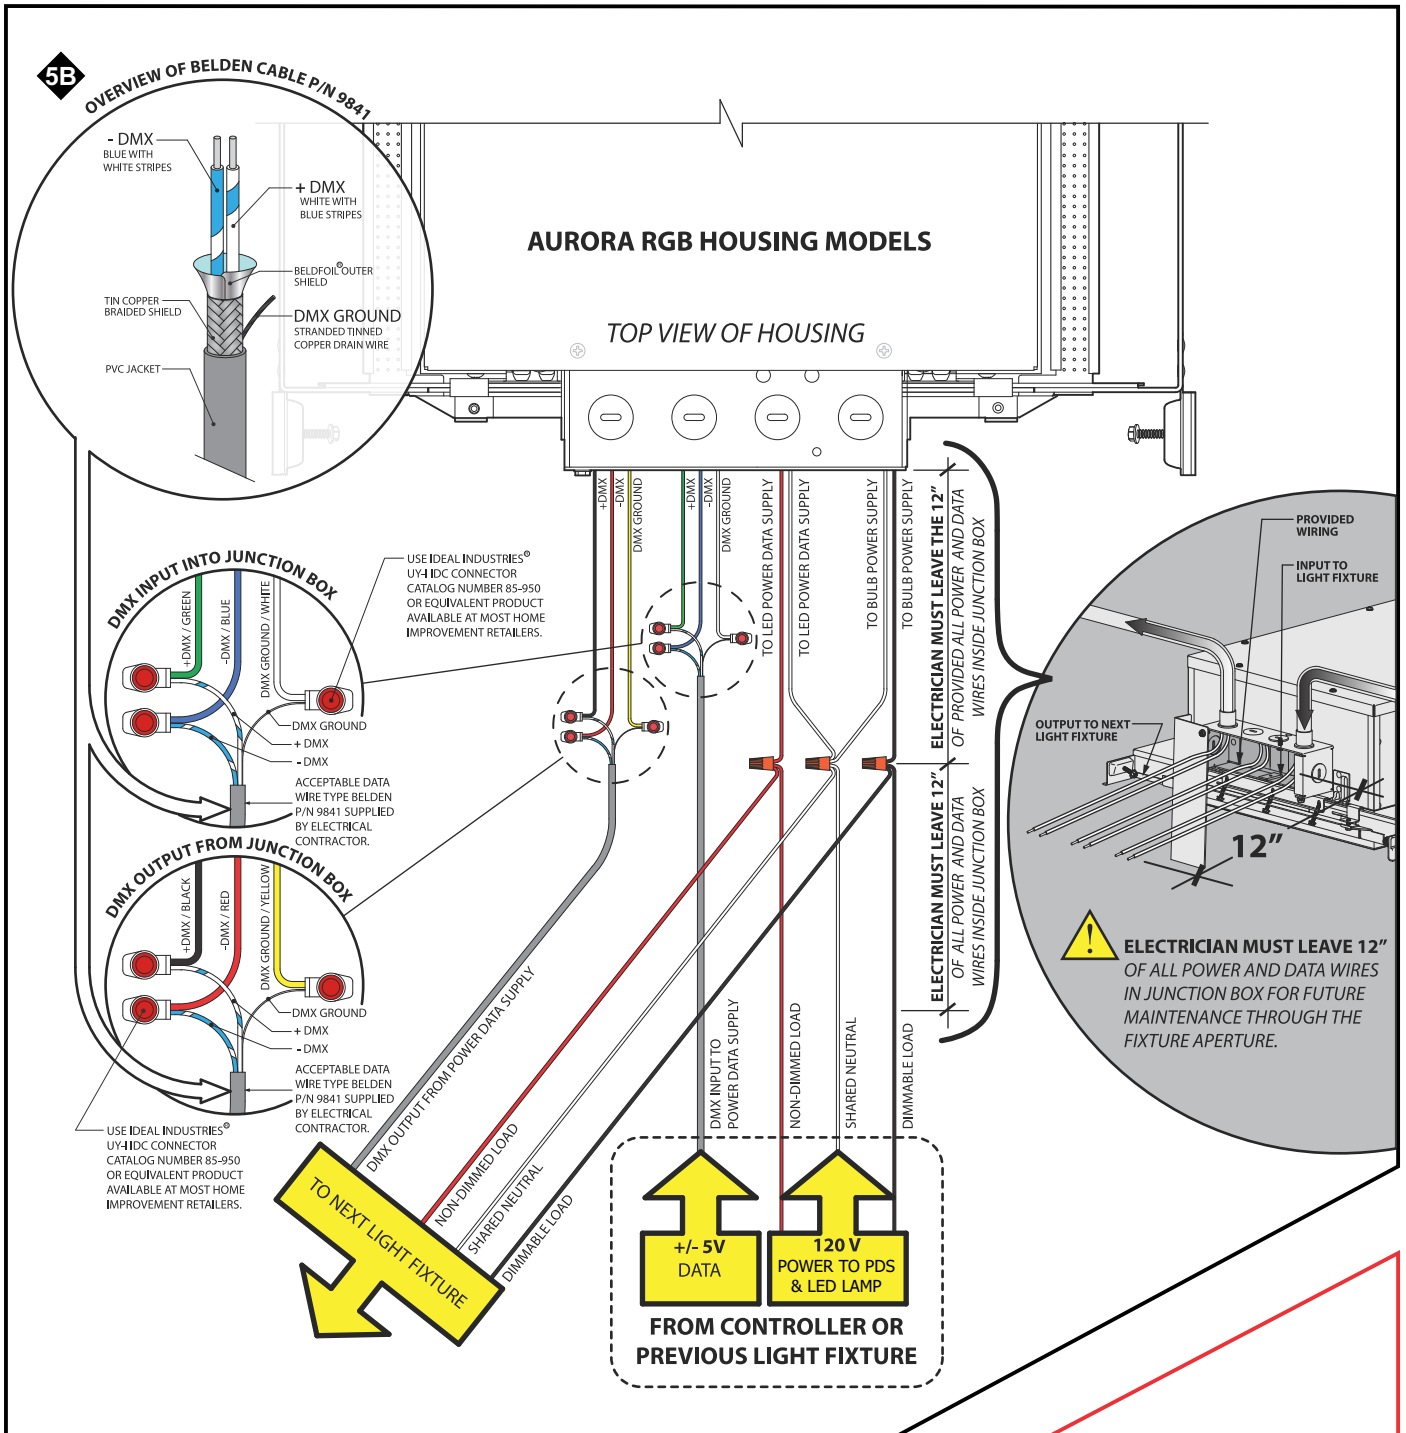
5B

OVERVIEW OF BELDEN CABLE P/N 9841

- DMX
BLUE WITH WHITE STRIPES

+ DMX
WHITE WITH BLUE STRIPES

BELDFOIL® OUTER SHIELD

TIN COPPER BRAIDED SHIELD

DMX GROUND
STRANDED TINNED COPPER DRAIN WIRE

PVC JACKET

AURORA RGB HOUSING MODELS

TOP VIEW OF HOUSING

+DMX
-DMX
DMX GROUND
+DMX
-DMX
DMX GROUND
TO LED POWER DATA SUPPLY
TO LED POWER DATA SUPPLY
TO BULB POWER SUPPLY
TO BULB POWER SUPPLY

ELECTRICIAN MUST LEAVE THE 12" OF PROVIDED ALL POWER AND DATA WIRES INSIDE JUNCTION BOX

ELECTRICIAN MUST LEAVE 12" OF ALL POWER AND DATA WIRES INSIDE JUNCTION BOX

DMX INPUT INTO JUNCTION BOX

+DMX / GREEN
-DMX / BLUE
DMX GROUND / WHITE
DMX GROUND
+ DMX
- DMX

ACCEPTABLE DATA WIRE TYPE BELDEN P/N 9841 SUPPLIED BY ELECTRICAL CONTRACTOR.

USE IDEAL INDUSTRIES® UY-I IDC CONNECTOR CATALOG NUMBER 85-950 OR EQUIVALENT PRODUCT AVAILABLE AT MOST HOME IMPROVEMENT RETAILERS.

DMX OUTPUT FROM JUNCTION BOX

+DMX / BLACK
-DMX / RED
DMX GROUND / YELLOW
DMX GROUND
+ DMX
- DMX

ACCEPTABLE DATA WIRE TYPE BELDEN P/N 9841 SUPPLIED BY ELECTRICAL CONTRACTOR.

USE IDEAL INDUSTRIES® UY-I IDC CONNECTOR CATALOG NUMBER 85-950 OR EQUIVALENT PRODUCT AVAILABLE AT MOST HOME IMPROVEMENT RETAILERS.

PROVIDED WIRING

INPUT TO LIGHT FIXTURE

OUTPUT TO NEXT LIGHT FIXTURE

12"

ELECTRICIAN MUST LEAVE 12" OF ALL POWER AND DATA WIRES IN JUNCTION BOX FOR FUTURE MAINTENANCE THROUGH THE FIXTURE APERTURE.

DMX OUTPUT FROM POWER DATA SUPPLY
NON-DIMMED LOAD
SHARED NEUTRAL
DIMMABLE LOAD

TO NEXT LIGHT FIXTURE

DMX INPUT TO POWER DATA SUPPLY
NON-DIMMED LOAD
SHARED NEUTRAL
DIMMABLE LOAD

+/- 5V
DATA

120 V
POWER TO PDS & LED LAMP

FROM CONTROLLER OR PREVIOUS LIGHT FIXTURE